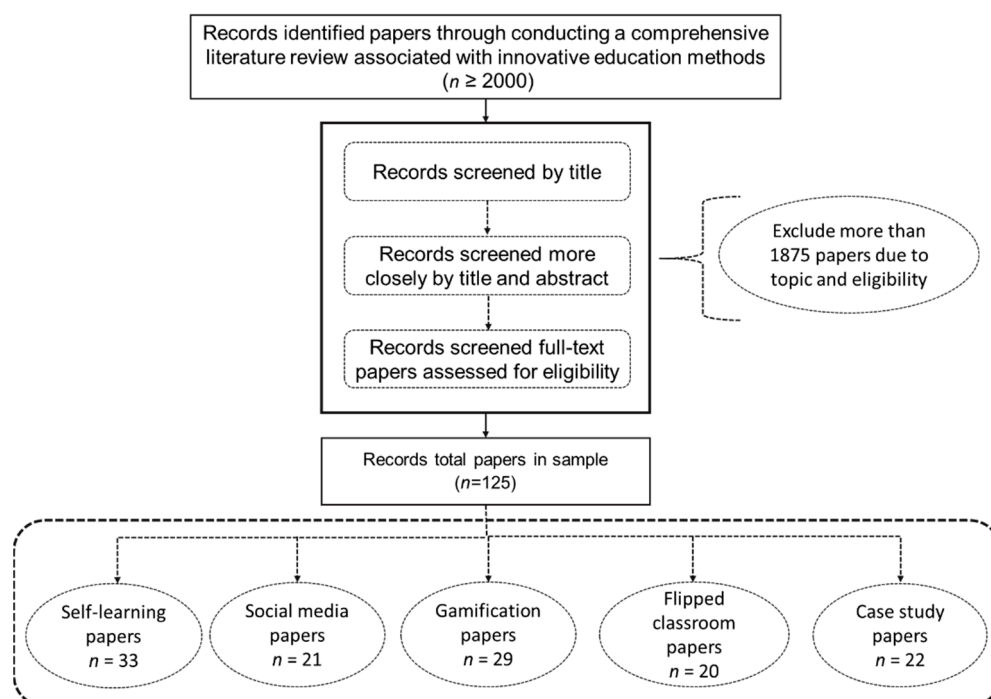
Records identified papers through conducting a comprehensive literature review associated with innovative education methods ($n \geq 2000$)

Records screened by title

Records screened more closely by title and abstract

Records screened full-text papers assessed for eligibility

Exclude more than 1875 papers due to topic and eligibility

Records total papers in sample ($n$=125)

Self-learning papers $n$ = 33

Social media papers $n$ = 21

Gamification papers $n$ = 29

Flipped classroom papers $n$ = 20

Case study papers $n$ = 22